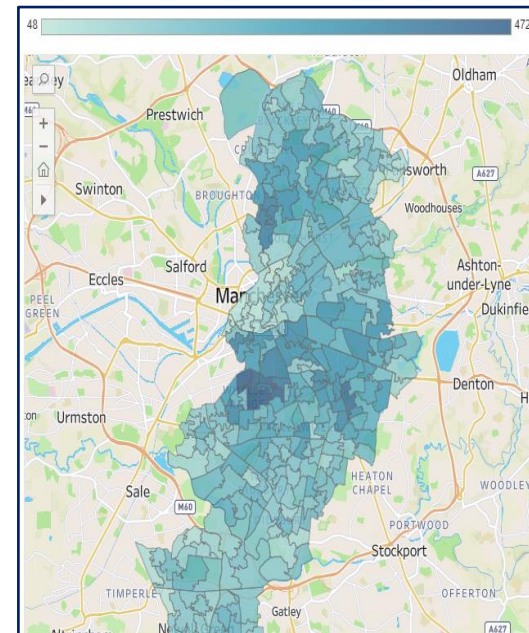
48

472

Oldham

Prestwich

M60

Swinton

BROUGHTO

sworth

A627

Woodhouses

Salford

Eccles

Man

Ashton-under-Lyne

PEEL GREEN

Dukinfie

Denton

Urmston

HEATON CHAPEL

Sale

M60

WOODLEY

PORTWOOD

Stockport

TIMPERLE

OFFERTON

Gatley

A627